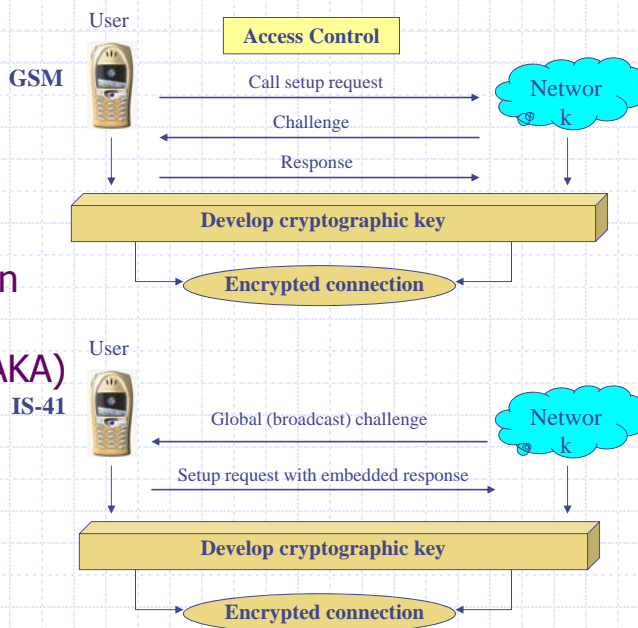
User

Access Control

GSM

Call setup request

Networ k

Challenge

Response

Develop cryptographic key

n

Encrypted connection

User

AKA)

IS-41

Global (broadcast) challenge

Networ k

Setup request with embedded response

Develop cryptographic key

Encrypted connection